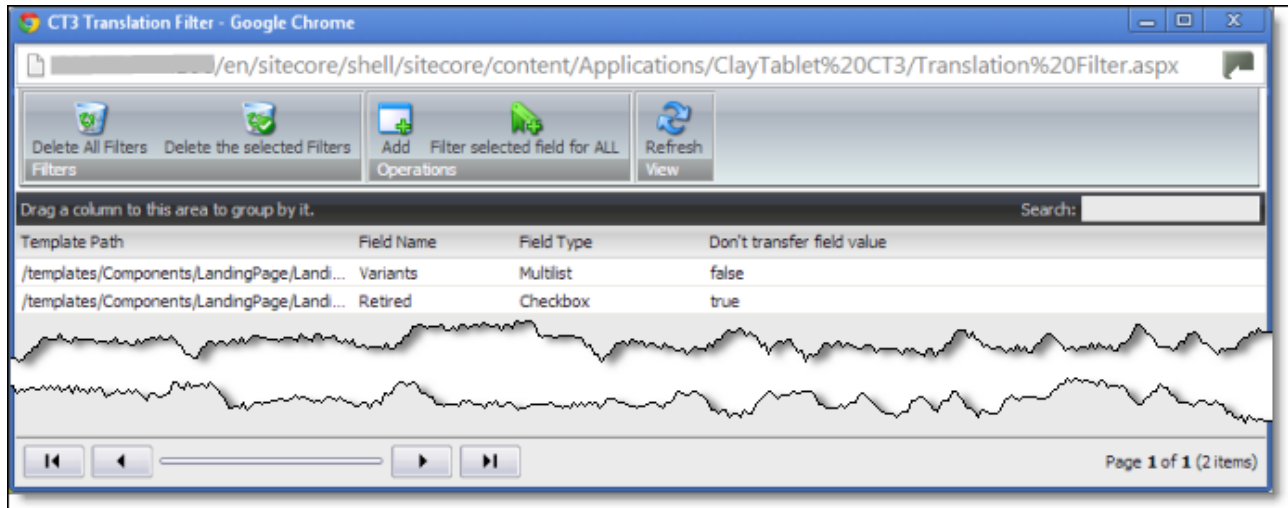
CT3 Translation Filter - Google Chrome

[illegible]/en/sitecore/shell/sitecore/content/Applications/ClayTablet%20CT3/Translation%20Filter.aspx

Delete All Filters Delete the selected Filters
Filters
Add Filter selected field for ALL
Operations
Refresh
View

Drag a column to this area to group by it.
Search:

| Template Path | Field Name | Field Type | Don't transfer field value |
|---|---|---|---|
| /templates/Components/LandingPage/Landi... | Variants | Multilist | false |
| /templates/Components/LandingPage/Landi... | Retired | Checkbox | true |

Page 1 of 1 (2 items)